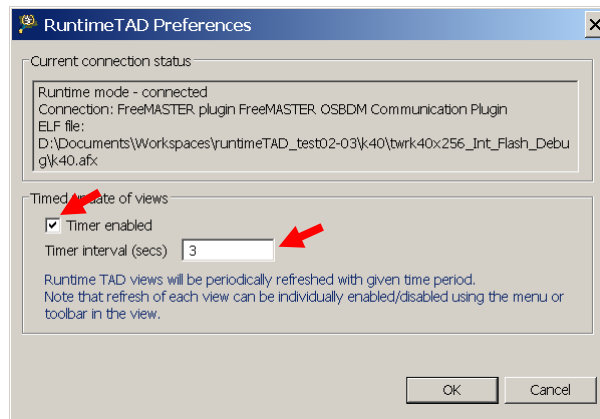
RuntimeTAD Preferences

Current connection status

Runtime mode - connected
Connection: FreeMASTER plugin FreeMASTER OSBDM Communication Plugin
ELF file:
D:\Documents\Workspaces\runtimeTAD_test02-03\k40\twrk40x256_Int_Flash_Debug\k40.afx

Timed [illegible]date of views

Timer enabled

Timer interval (secs) 3

Runtime TAD views will be periodically refreshed with given time period.
Note that refresh of each view can be individually enabled/disabled using the menu or toolbar in the view.

OK Cancel